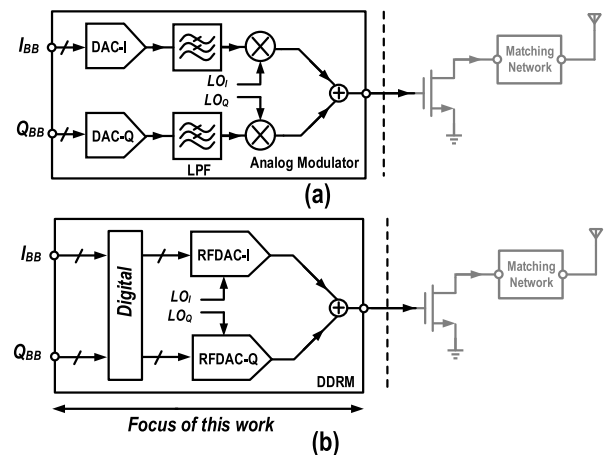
$I_{BB}$

DAC-I

$LO_I$

$LO_Q$

$Q_{BB}$

DAC-Q

LPF

Analog Modulator

Matching Network

(a)

$I_{BB}$

Digital

RFDAC-I

$LO_I$

$LO_Q$

$Q_{BB}$

RFDAC-Q

DDRM

Matching Network

Focus of this work

(b)